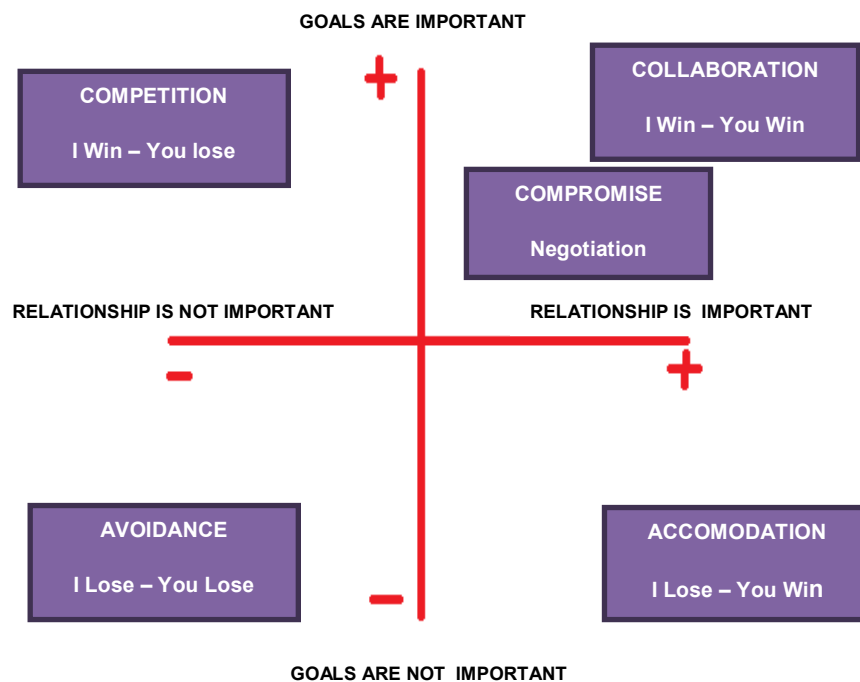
GOALS ARE IMPORTANT

COMPETITION

I Win – You lose

+

COLLABORATION

I Win – You Win

COMPROMISE

Negotiation

RELATIONSHIP IS NOT IMPORTANT

RELATIONSHIP IS IMPORTANT

-

+

AVOIDANCE

I Lose – You Lose

-

ACCOMODATION

I Lose – You Win

GOALS ARE NOT IMPORTANT